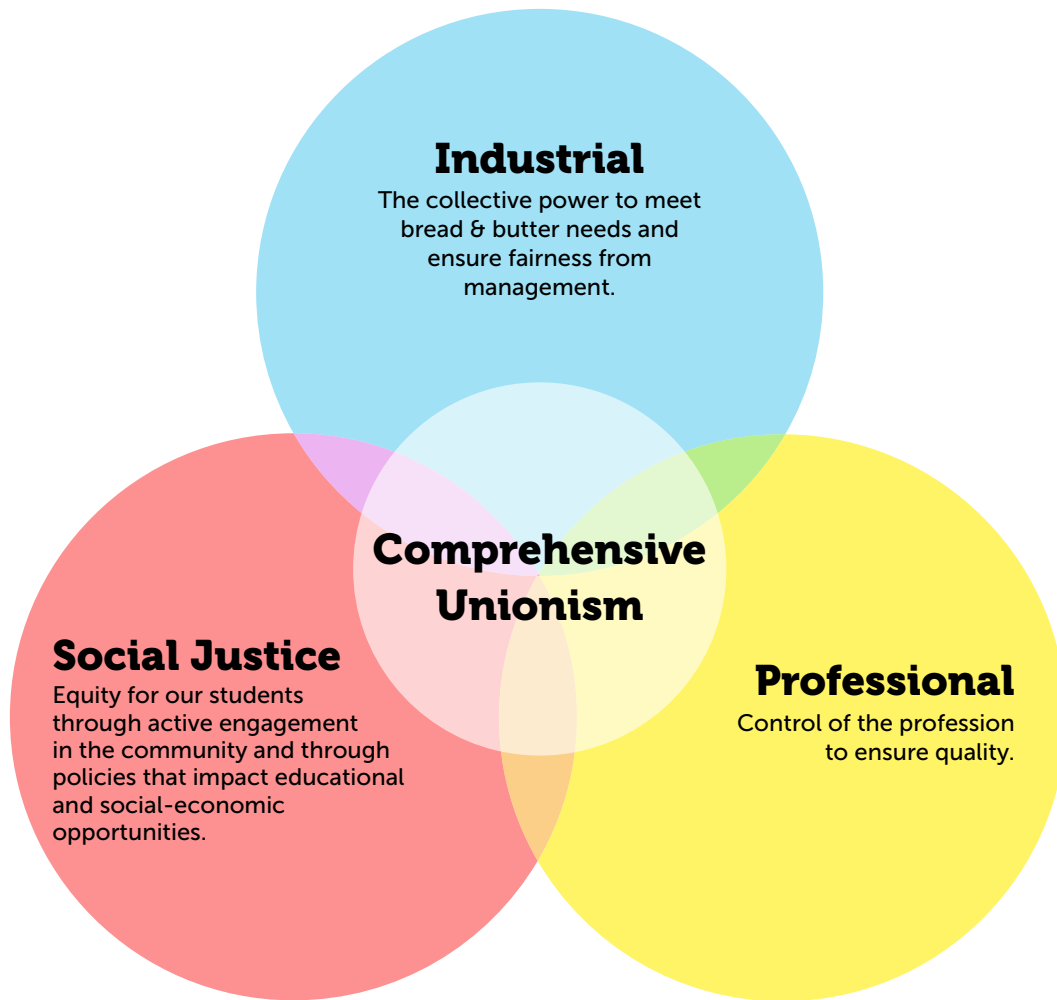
Industrial
The collective power to meet bread & butter needs and ensure fairness from management.

Comprehensive Unionism

Social Justice
Equity for our students through active engagement in the community and through policies that impact educational and social-economic opportunities.

Professional
Control of the profession to ensure quality.